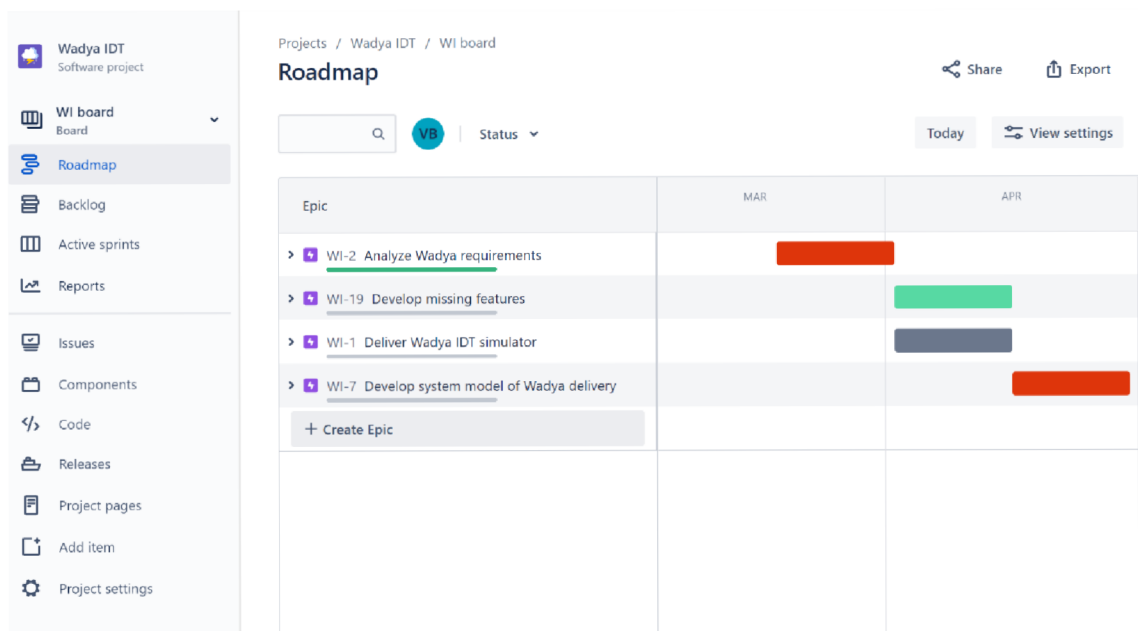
Wadya IDT
Software project

WI board
Board

Roadmap

Backlog

Active sprints

Reports

Issues

Components

Code

Releases

Project pages

Add item

Project settings

Projects / Wadya IDT / WI board

Roadmap

Share

Export

VB

Status

Today

View settings

| Epic | MAR | APR |
|---|---|---|
| WI-2 Analyze Wadya requirements | | |
| WI-19 Develop missing features | | |
| WI-1 Deliver Wadya IDT simulator | | |
| WI-7 Develop system model of Wadya delivery | | |
| + Create Epic | | |